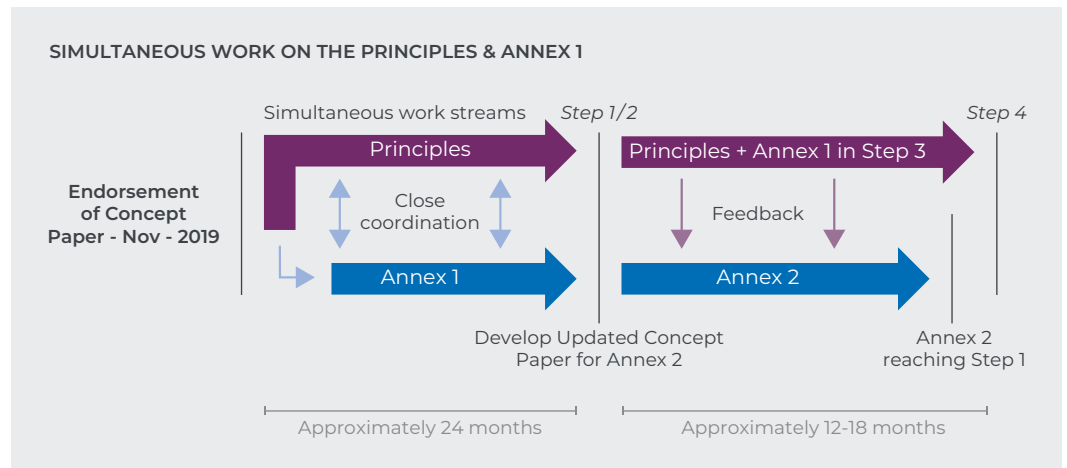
SIMULTANEOUS WORK ON THE PRINCIPLES & ANNEX 1

Endorsement of Concept Paper - Nov - 2019

Simultaneous work streams

Step 1/2

Step 4

Principles

Close coordination

Annex 1

Principles + Annex 1 in Step 3

Feedback

Annex 2

Develop Updated Concept Paper for Annex 2

Annex 2 reaching Step 1

Approximately 24 months

Approximately 12-18 months